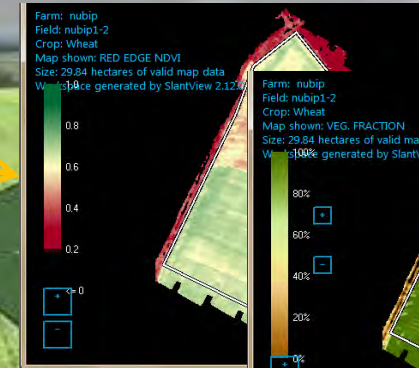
Farm: nubip
Field: nubip1-2
Crop: Wheat
Map shown: RED EDGE NDVI
Size: 29.84 hectares of valid map data
W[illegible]space generated by SlantView 2.12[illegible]

0.8
0.6
0.4
0.2
<= 0
+
−

Farm: nubip
Field: nubip1-2
Crop: Wheat
Map shown: VEG. FRACTION
Size: 29.84 hectares of valid ma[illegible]
W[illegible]space generated by SlantV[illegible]

100%
80%
60%
40%
20%
0%
+
−
+